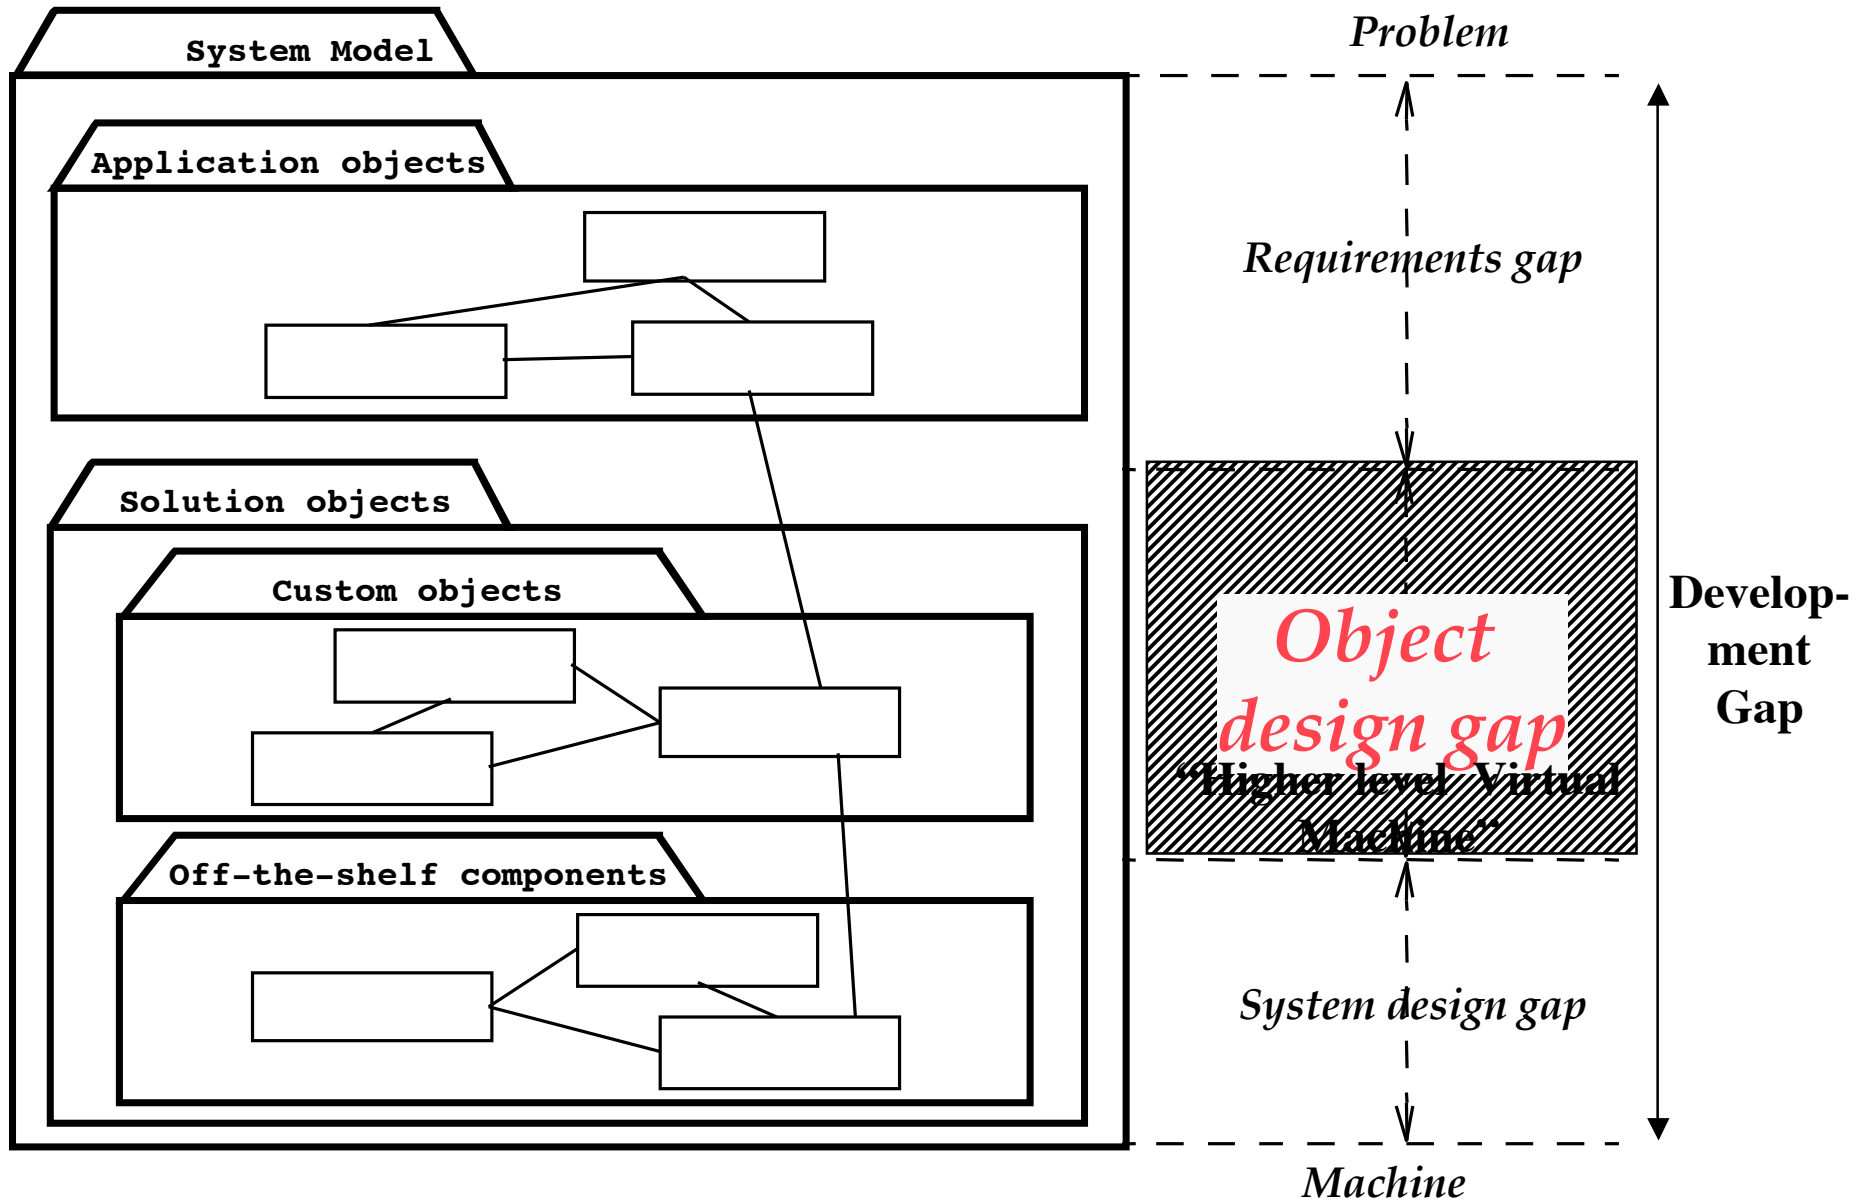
System Model

Application objects

Solution objects

Custom objects

Off-the-shelf components

Problem

Requirements gap

Object design gap

"Higher level Virtual Machine"

System design gap

Machine

Development Gap